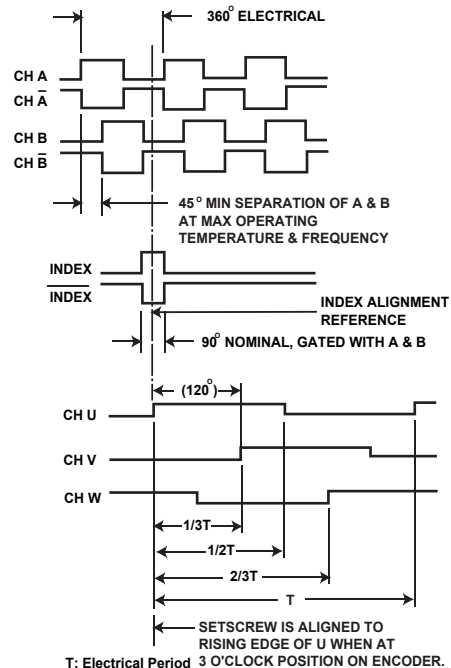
$360^{\circ}$ ELECTRICAL

CH A
CH $\bar{A}$

CH B
CH $\bar{B}$

$45^{\circ}$ MIN SEPARATION OF A & B AT MAX OPERATING TEMPERATURE & FREQUENCY

INDEX
$\overline{\text{INDEX}}$

INDEX ALIGNMENT REFERENCE

$90^{\circ}$ NOMINAL, GATED WITH A & B

($120^{\circ}$)

CH U

CH V

CH W

1/3T

1/2T

2/3T

T

SETSCREW IS ALIGNED TO RISING EDGE OF U WHEN AT 3 O'CLOCK POSITION ON ENCODER.

T: Electrical Period